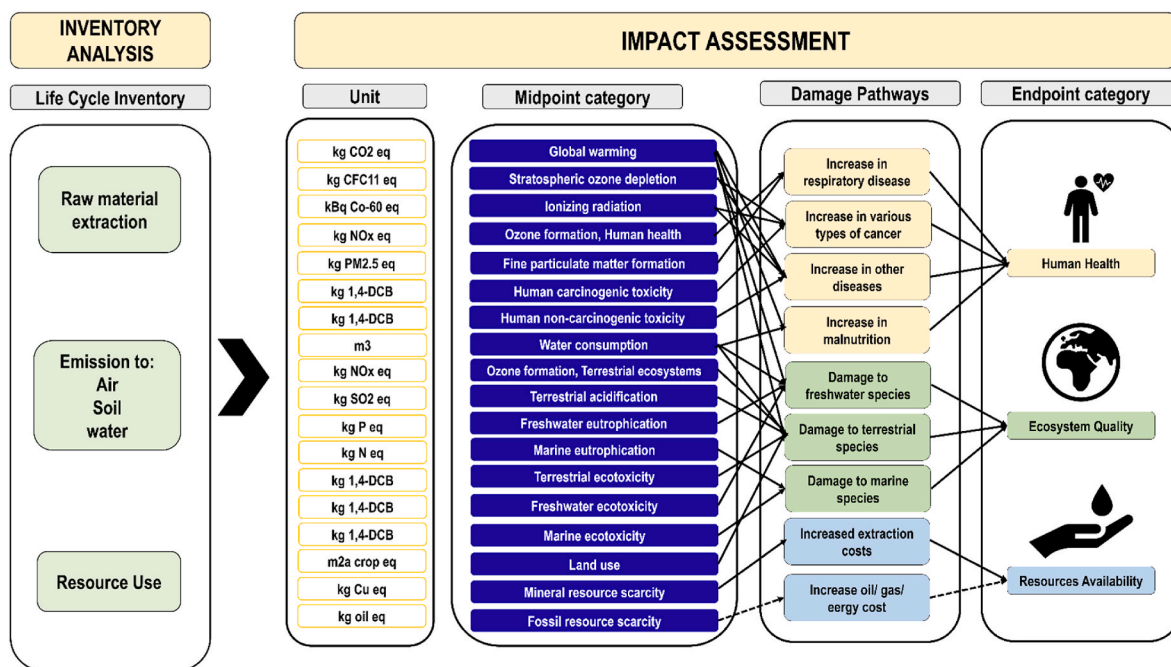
INVENTORY ANALYSIS

IMPACT ASSESSMENT

Life Cycle Inventory

Raw material extraction

Emission to:
Air
Soil
water

Resource Use

Unit

kg CO2 eq
kg CFC11 eq
kBq Co-60 eq
kg NOx eq
kg PM2.5 eq
kg 1,4-DCB
kg 1,4-DCB
m3
kg NOx eq
kg SO2 eq
kg P eq
kg N eq
kg 1,4-DCB
kg 1,4-DCB
kg 1,4-DCB
m2a crop eq
kg Cu eq
kg oil eq

Midpoint category

Global warming
Stratospheric ozone depletion
Ionizing radiation
Ozone formation, Human health
Fine particulate matter formation
Human carcinogenic toxicity
Human non-carcinogenic toxicity
Water consumption
Ozone formation, Terrestrial ecosystems
Terrestrial acidification
Freshwater eutrophication
Marine eutrophication
Terrestrial ecotoxicity
Freshwater ecotoxicity
Marine ecotoxicity
Land use
Mineral resource scarcity
Fossil resource scarcity

Damage Pathways

Increase in respiratory disease
Increase in various types of cancer
Increase in other diseases
Increase in malnutrition
Damage to freshwater species
Damage to terrestrial species
Damage to marine species
Increased extraction costs
Increase oil/ gas/ eergy cost

Endpoint category

Human Health
Ecosystem Quality
Resources Availability